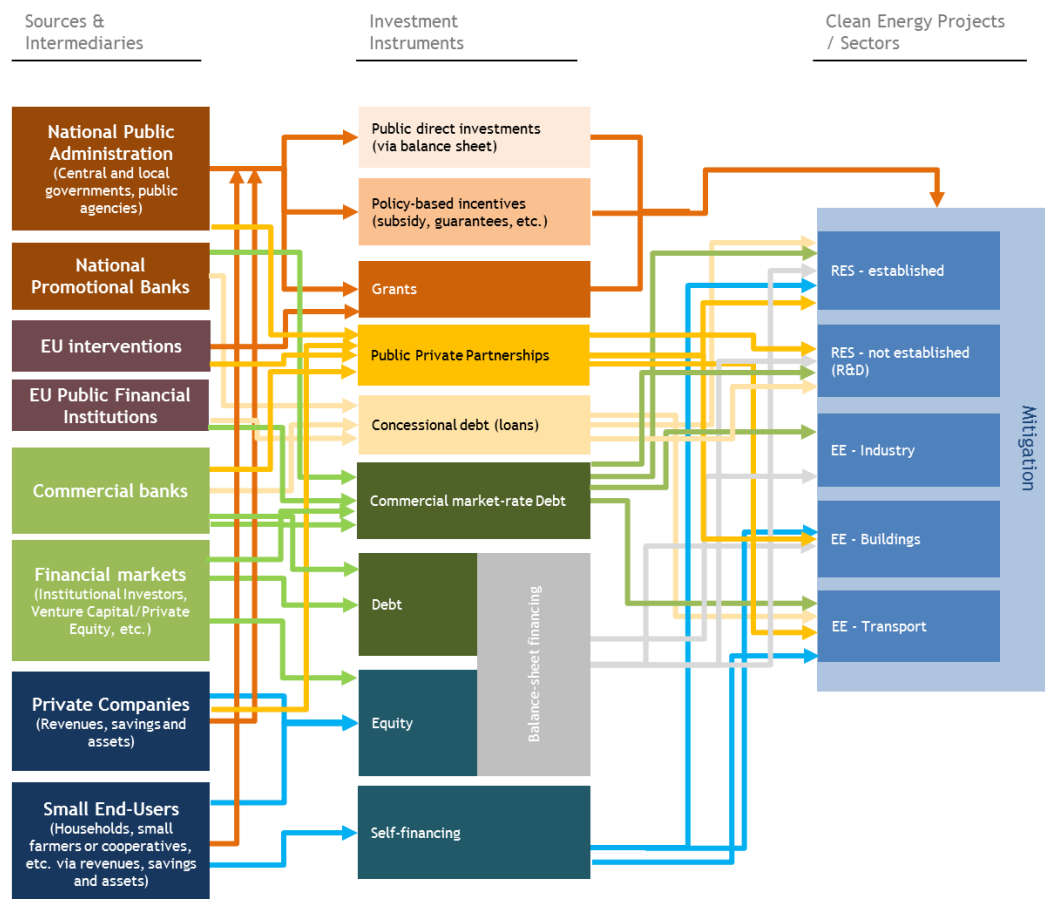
Sources & Intermediaries

Investment Instruments

Clean Energy Projects / Sectors

National Public Administration (Central and local governments, public agencies)

National Promotional Banks

EU interventions

EU Public Financial Institutions

Commercial banks

Financial markets (Institutional Investors, Venture Capital/Private Equity, etc.)

Private Companies (Revenues, savings and assets)

Small End-Users (Households, small farmers or cooperatives, etc. via revenues, savings and assets)

Public direct investments (via balance sheet)

Policy-based incentives (subsidy, guarantees, etc.)

Grants

Public Private Partnerships

Concessional debt (loans)

Commercial market-rate Debt

Debt

Equity

Balance-sheet financing

Self-financing

RES - established

RES - not established (R&D)

EE - Industry

EE - Buildings

EE - Transport

Mitigation